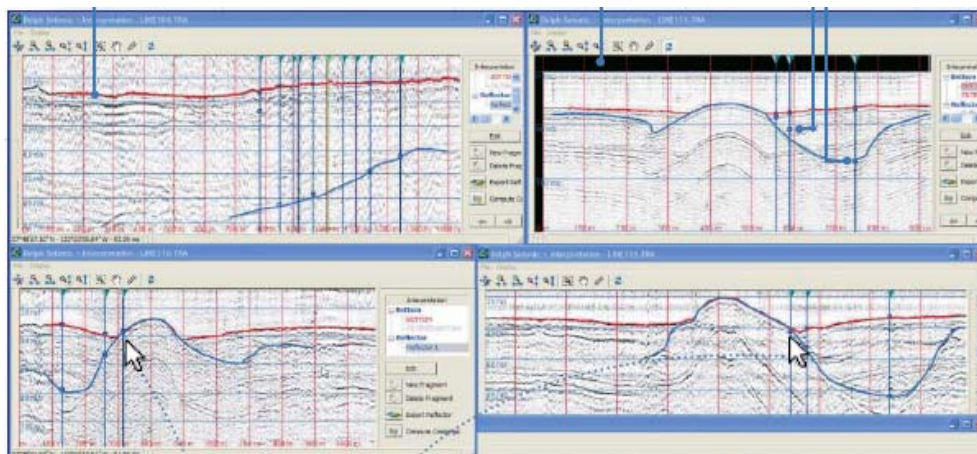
Delph Seismic - Interpretation - LINE104.TRA

Interpretation

Reflectors

Reflector

Edit

New Fragment

Delete Fragment

Export Reflector

Compute Gradient

Delph Seismic - Interpretation - LINE113.TRA

Delph Seismic - Interpretation - LINE113.TRA

Interpretation

Reflectors

Reflector

Reflector 1

Edit

New Fragment

Delete Fragment

Export Reflector

Compute Gradient

Delph Seismic - Interpretation - LINE113.TRA